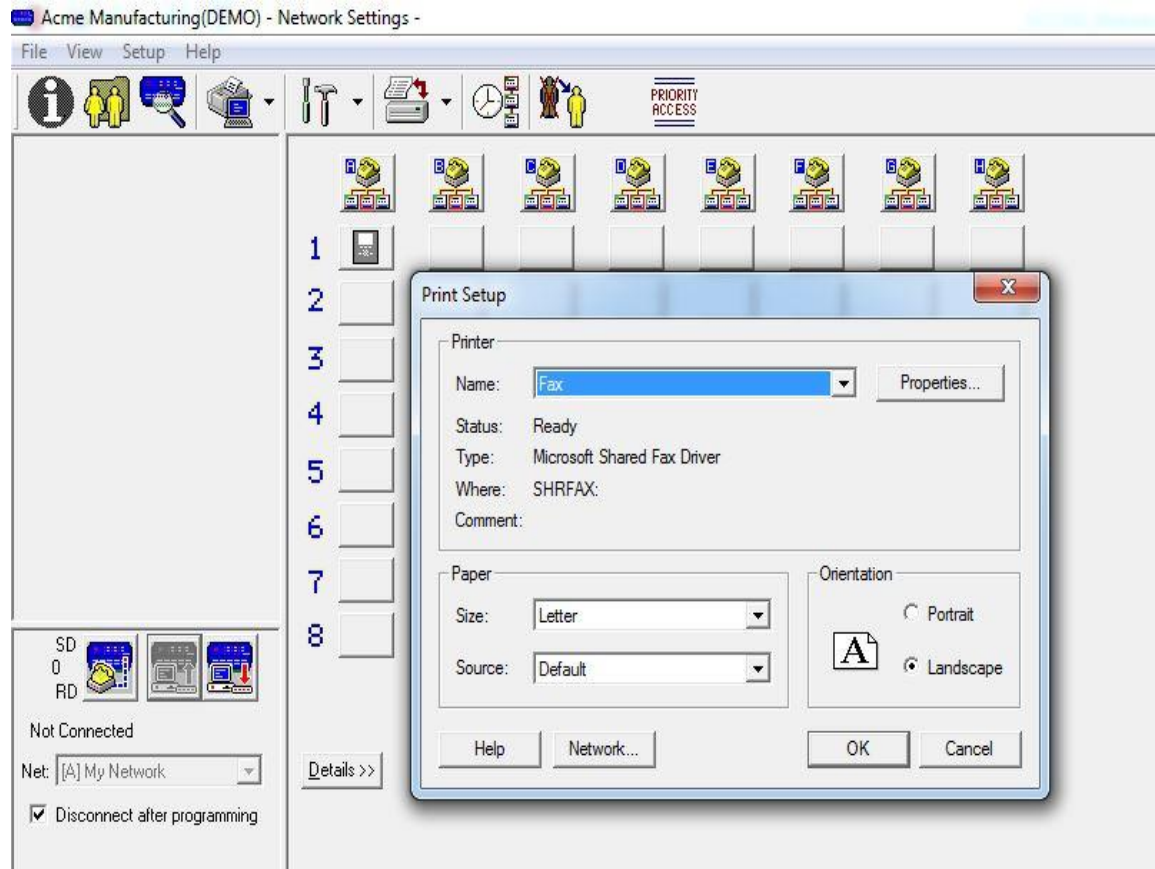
Acme Manufacturing(DEMO) - Network Settings -

File View Setup Help

PRIORITY ACCESS

A B C D E F G H

1
2
3
4
5
6
7
8

SD
0
RD

Not Connected

Net: [A] My Network

Disconnect after programming

Details >>

Print Setup

Printer

Name: Fax

Properties...

Status: Ready

Type: Microsoft Shared Fax Driver

Where: SHRFAX:

Comment:

Paper

Size: Letter

Source: Default

Orientation

A

Portrait

Landscape

Help

Network...

OK

Cancel